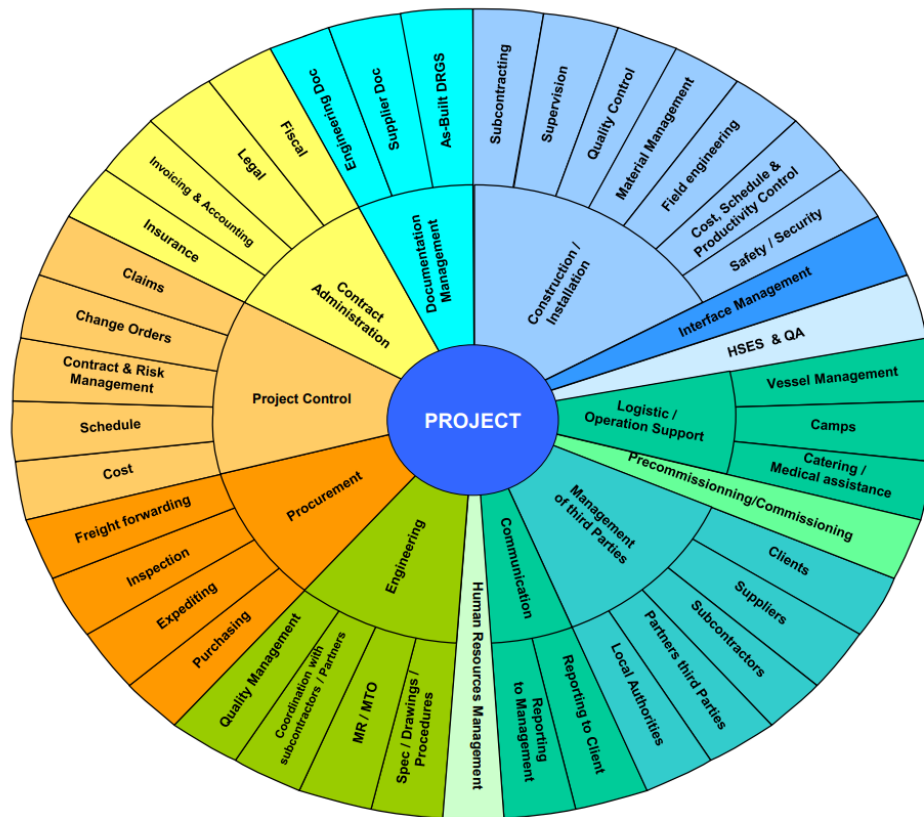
PROJECT

Documentation Management
Engineering Doc
Supplier Doc
As-Built DRGS

Construction / Installation
Subcontracting
Supervision
Quality Control
Material Management
Field engineering
Cost, Schedule & Productivity Control
Safety / Security

Interface Management

HSES & QA

Logistic / Operation Support
Vessel Management
Camps
Catering / Medical assistance

Precommissionning/Commissioning

Management of third Parties
Clients
Suppliers
Subcontractors
Partners third Parties
Local Authorities

Communication
Reporting to Client
Reporting to Management

Human Resources Management

Engineering
Spec / Drawings / Procedures
MR / MTO
Coordination with subcontractors / Partners
Quality Management

Procurement
Purchasing
Expediting
Inspection
Freight forwarding

Project Control
Cost
Schedule
Contract & Risk Management
Change Orders
Claims

Contract Administration
Insurance
Invoicing & Accounting
Legal
Fiscal